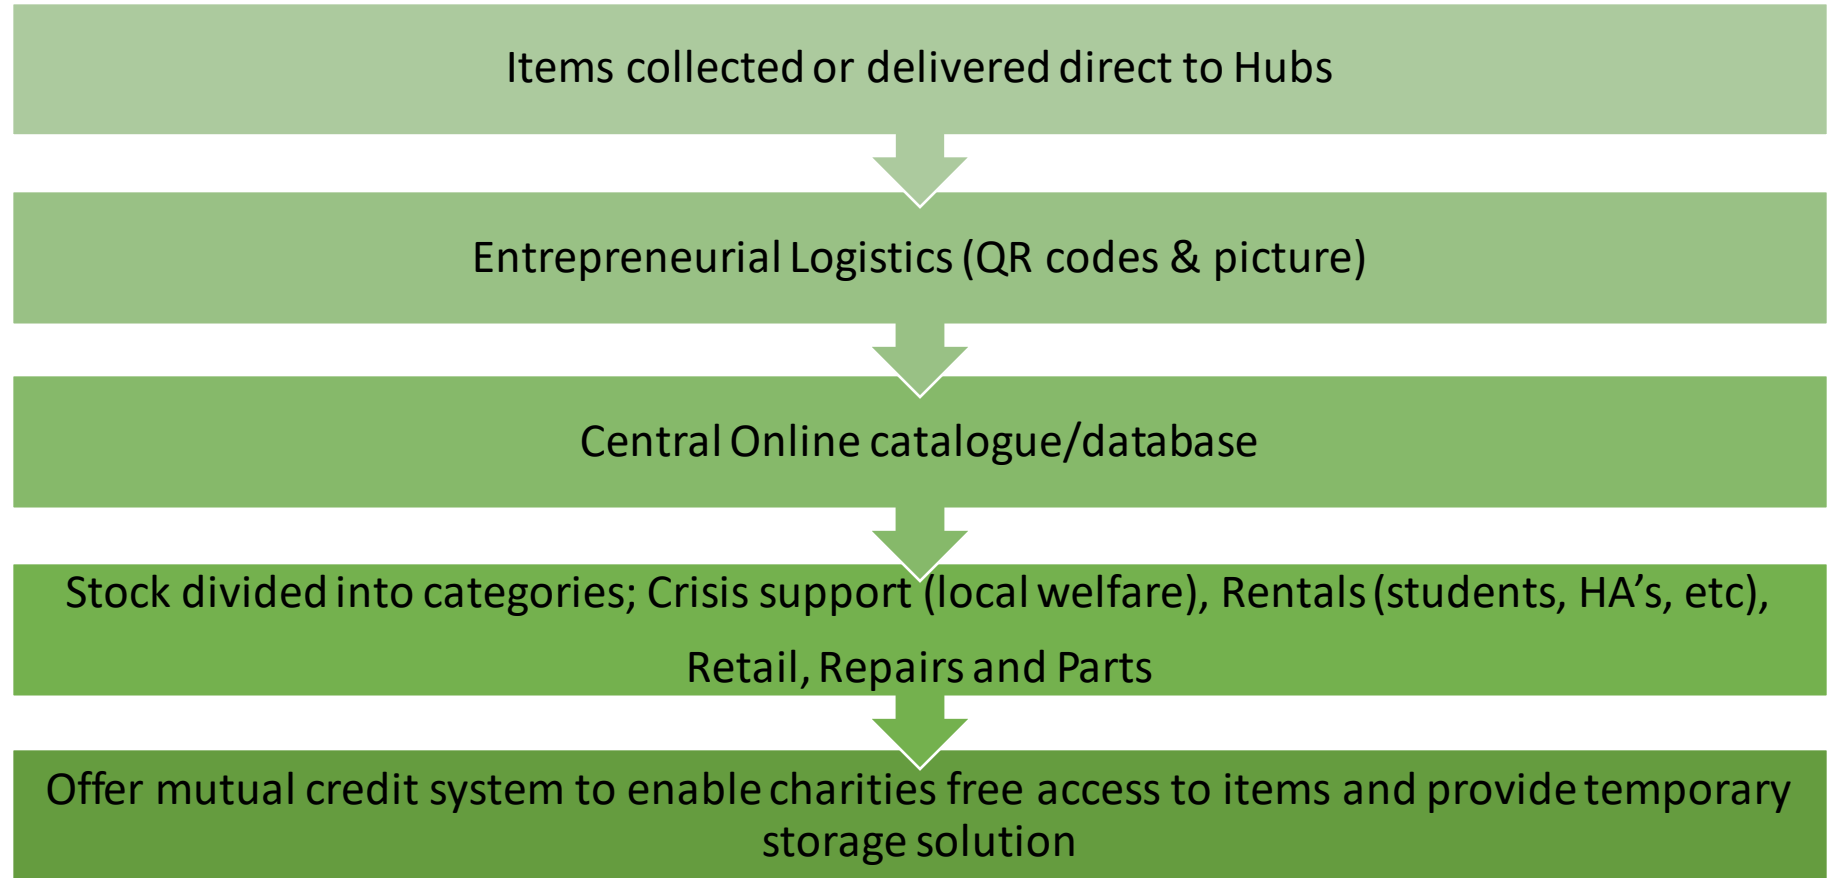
Items collected or delivered direct to Hubs

Entrepreneurial Logistics (QR codes & picture)

Central Online catalogue/database

Stock divided into categories; Crisis support (local welfare), Rentals (students, HA’s, etc), Retail, Repairs and Parts

Offer mutual credit system to enable charities free access to items and provide temporary storage solution